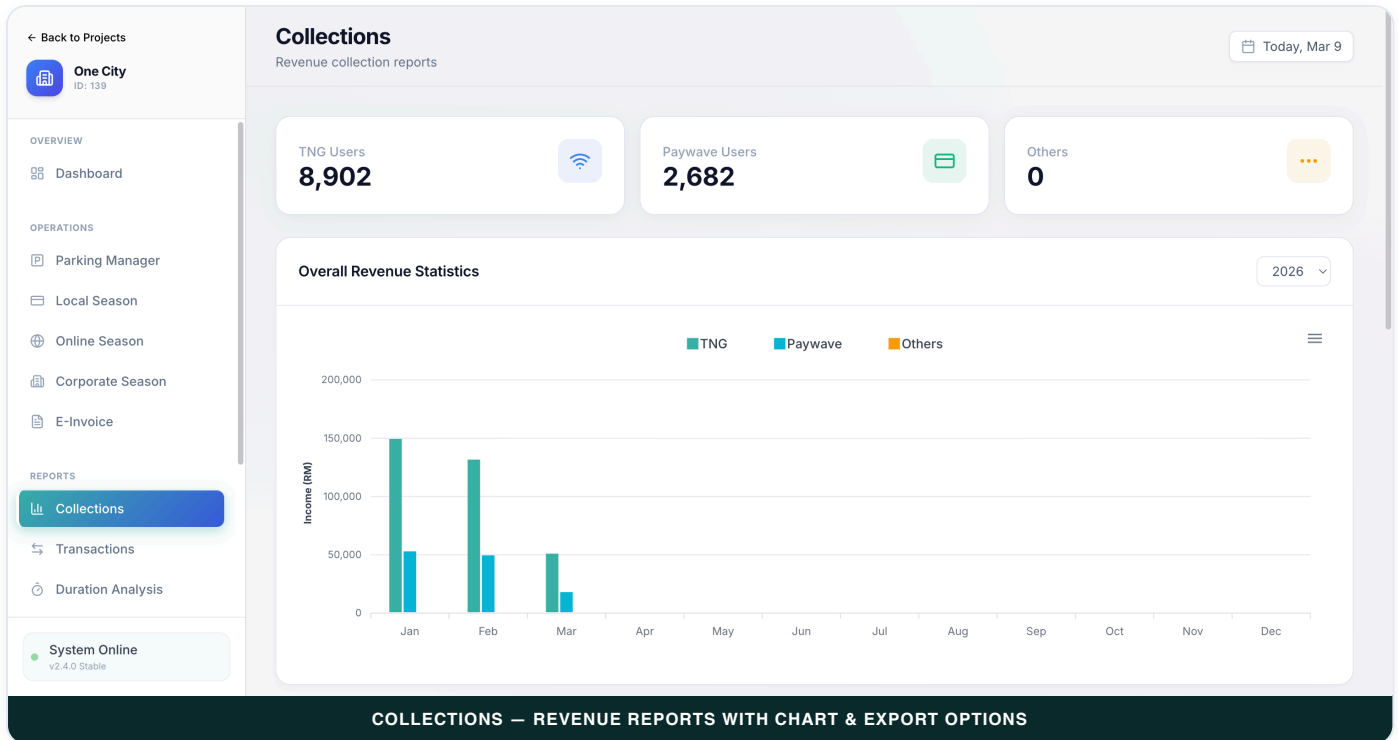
← Back to Projects

One City
ID: 139

OVERVIEW
Dashboard

OPERATIONS
Parking Manager
Local Season
Online Season
Corporate Season
E-Invoice

REPORTS
Collections
Transactions
Duration Analysis

System Online
v2.4.0 Stable

Collections
Revenue collection reports

Today, Mar 9

TNG Users
8,902

Paywave Users
2,682

Others
0

Overall Revenue Statistics

2026

TNG Paywave Others

200,000
150,000
100,000
50,000
0

Income (RM)

Jan Feb Mar Apr May Jun Jul Aug Sep Oct Nov Dec

COLLECTIONS — REVENUE REPORTS WITH CHART & EXPORT OPTIONS